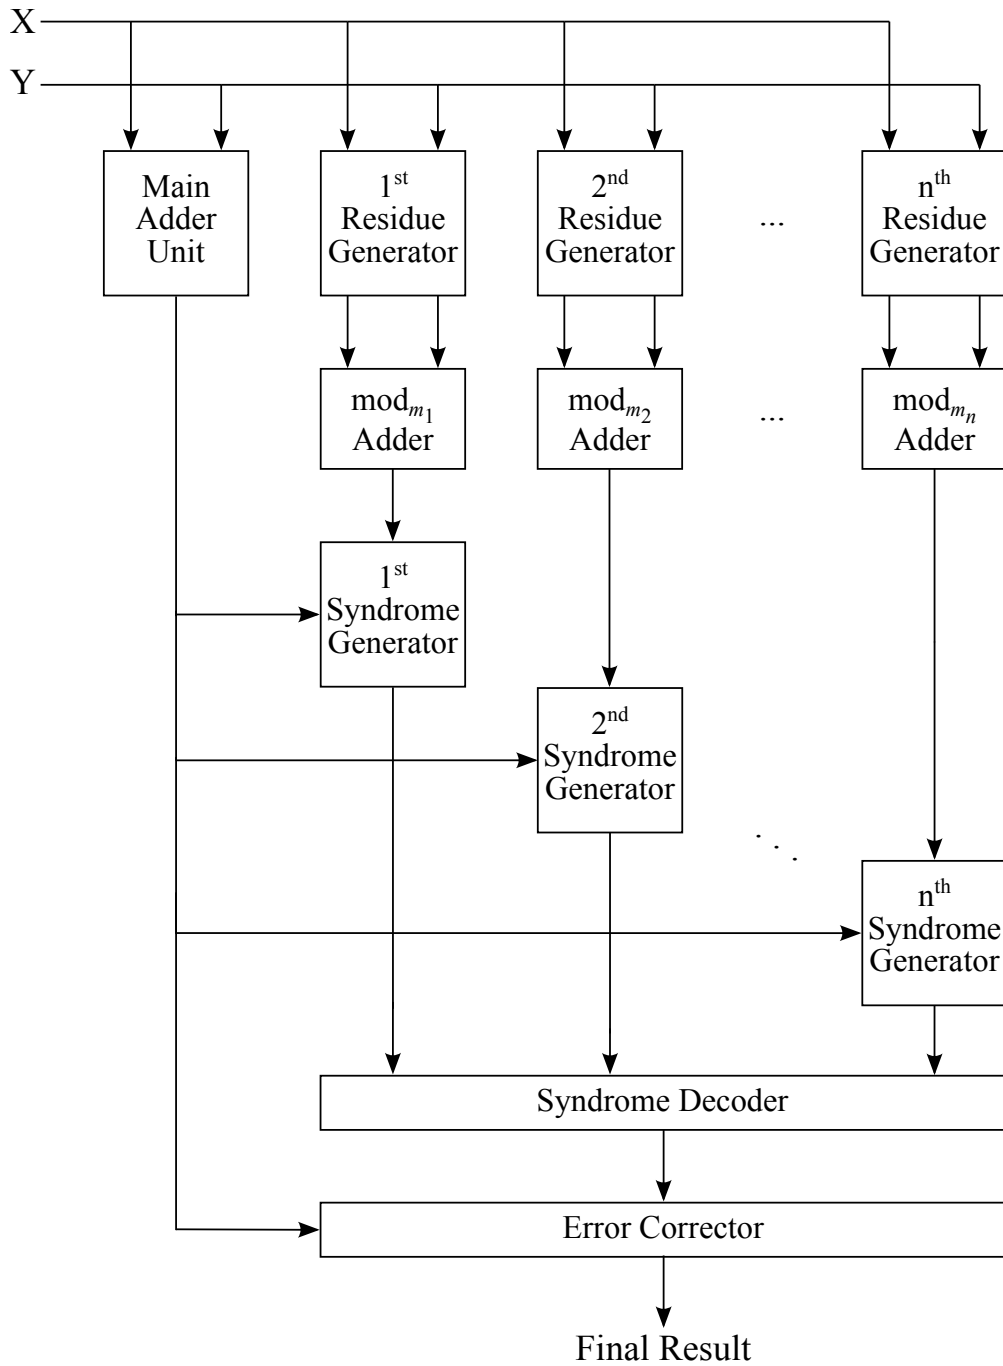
X

Y

Main Adder Unit

1$^{st}$ Residue Generator

2$^{nd}$ Residue Generator

...

n$^{th}$ Residue Generator

mod$_{m_1}$ Adder

mod$_{m_2}$ Adder

...

mod$_{m_n}$ Adder

1$^{st}$ Syndrome Generator

2$^{nd}$ Syndrome Generator

...

n$^{th}$ Syndrome Generator

Syndrome Decoder

Error Corrector

Final Result